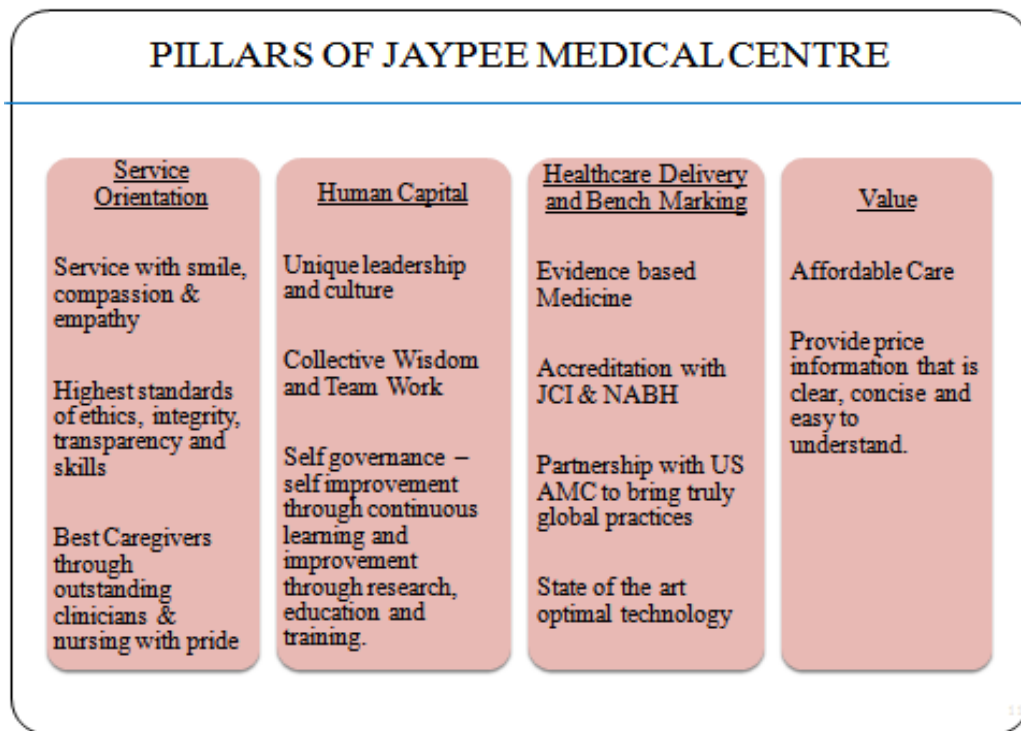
PILLARS OF JAYPEE MEDICAL CENTRE

Service Orientation

Service with smile, compassion & empathy

Highest standards of ethics, integrity, transparency and skills

Best Caregivers through outstanding clinicians & nursing with pride

Human Capital

Unique leadership and culture

Collective Wisdom and Team Work

Self governance – self improvement through continuous learning and improvement through research, education and training.

Healthcare Delivery and Bench Marking

Evidence based Medicine

Accreditation with JCI & NABH

Partnership with US AMC to bring truly global practices

State of the art optimal technology

Value

Affordable Care

Provide price information that is clear, concise and easy to understand.